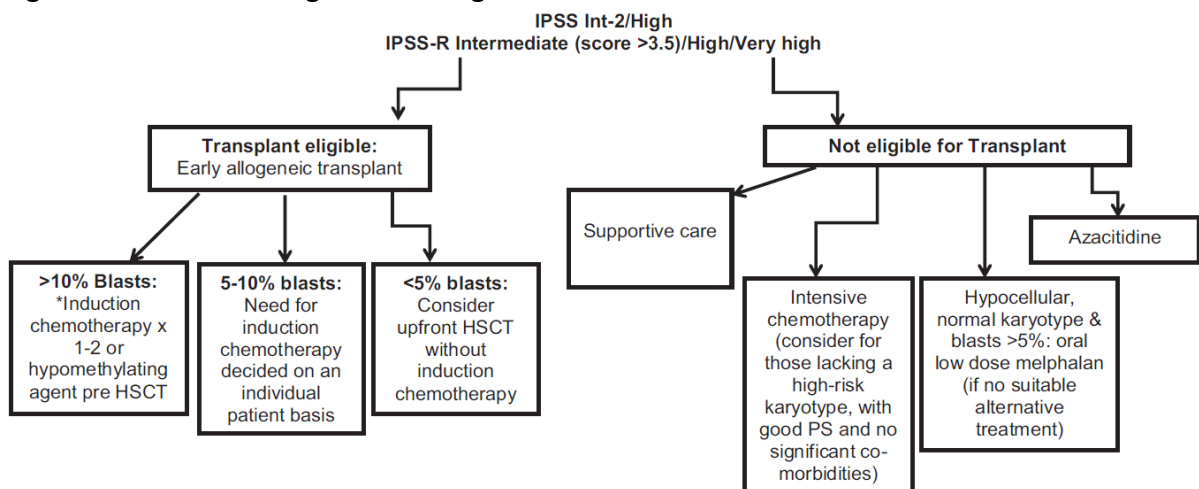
IPSS Int-2/High
IPSS-R Intermediate (score >3.5)/High/Very high

Transplant eligible:
Early allogeneic transplant

>10% Blasts:
*Induction chemotherapy x 1-2 or hypomethylating agent pre HSCT

5-10% blasts:
Need for induction chemotherapy decided on an individual patient basis

<5% blasts:
Consider upfront HSCT without induction chemotherapy

Not eligible for Transplant

Supportive care

Intensive chemotherapy (consider for those lacking a high-risk karyotype, with good PS and no significant co-morbidities)

Hypocellular, normal karyotype & blasts >5%: oral low dose melphalan (if no suitable alternative treatment)

Azacitidine